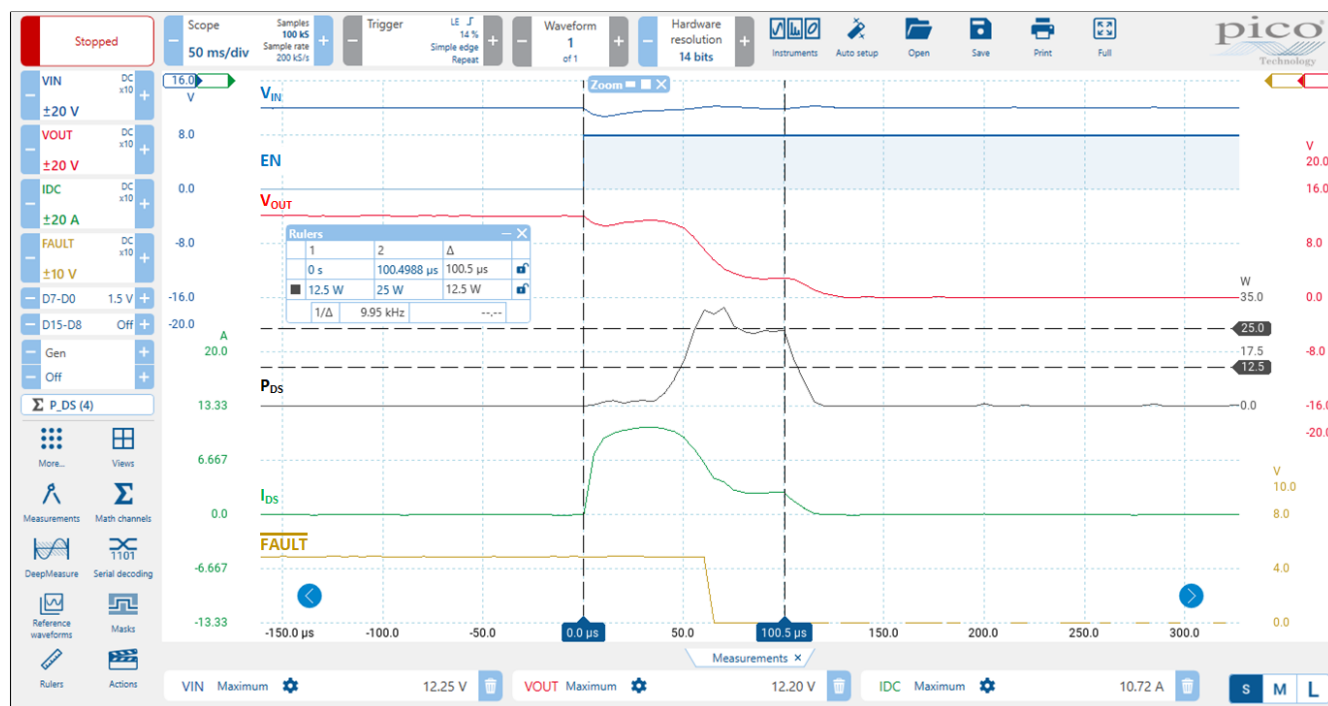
Stopped

Scope
50 ms/div
Samples 100 kS
Sample rate 200 kS/s

Trigger
LE
14 %
Simple edge
Repeat

Waveform
1
of 1

Hardware resolution
14 bits

Instruments Auto setup Open Save Print Full

pico Technology

VIN DC x10 ±20 V
VOUT DC x10 ±20 V
IDC DC x10 ±20 A
FAULT DC x10 ±10 V
D7-D0 1.5 V
D15-D8 Off
Gen
Off
Σ P_DS (4)

More... Views
Measurements Math channels
DeepMeasure Serial decoding
Reference waveforms Masks
Rulers Actions

16.0 V
8.0
0.0
-8.0
-16.0
-20.0
A
20.0
13.33
6.667
0.0
-6.667
-13.33

$V_{IN}$
EN
$V_{OUT}$
$P_{DS}$
$I_{DS}$
$\overline{FAULT}$

Zoom

Rulers
| | 1 | 2 | Δ |
|---|---|---|---|
| | 0 s | 100.4988 µs | 100.5 µs |
| ■ | 12.5 W | 25 W | 12.5 W |
| | 1/Δ | 9.95 kHz | --.-- |

V
20.0
16.0
8.0
0.0
-8.0
-16.0
-20.0
W
35.0
25.0
17.5
12.5
0.0
V
10.0
8.0
4.0
0.0

-150.0 µs -100.0 -50.0 0.0 µs 50.0 100.5 µs 150.0 200.0 250.0 300.0

Measurements ×

VIN Maximum 12.25 V
VOUT Maximum 12.20 V
IDC Maximum 10.72 A

S M L